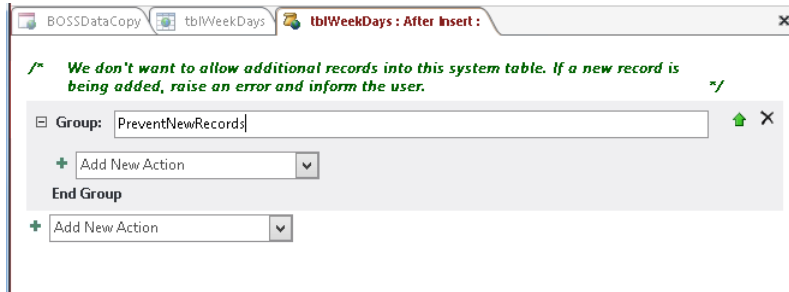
BOSSDataCopy | tblWeekDays | tblWeekDays : After Insert :

/* We don't want to allow additional records into this system table. If a new record is being added, raise an error and inform the user. */

⊟ Group: PreventNewRecords

+ Add New Action

End Group

+ Add New Action